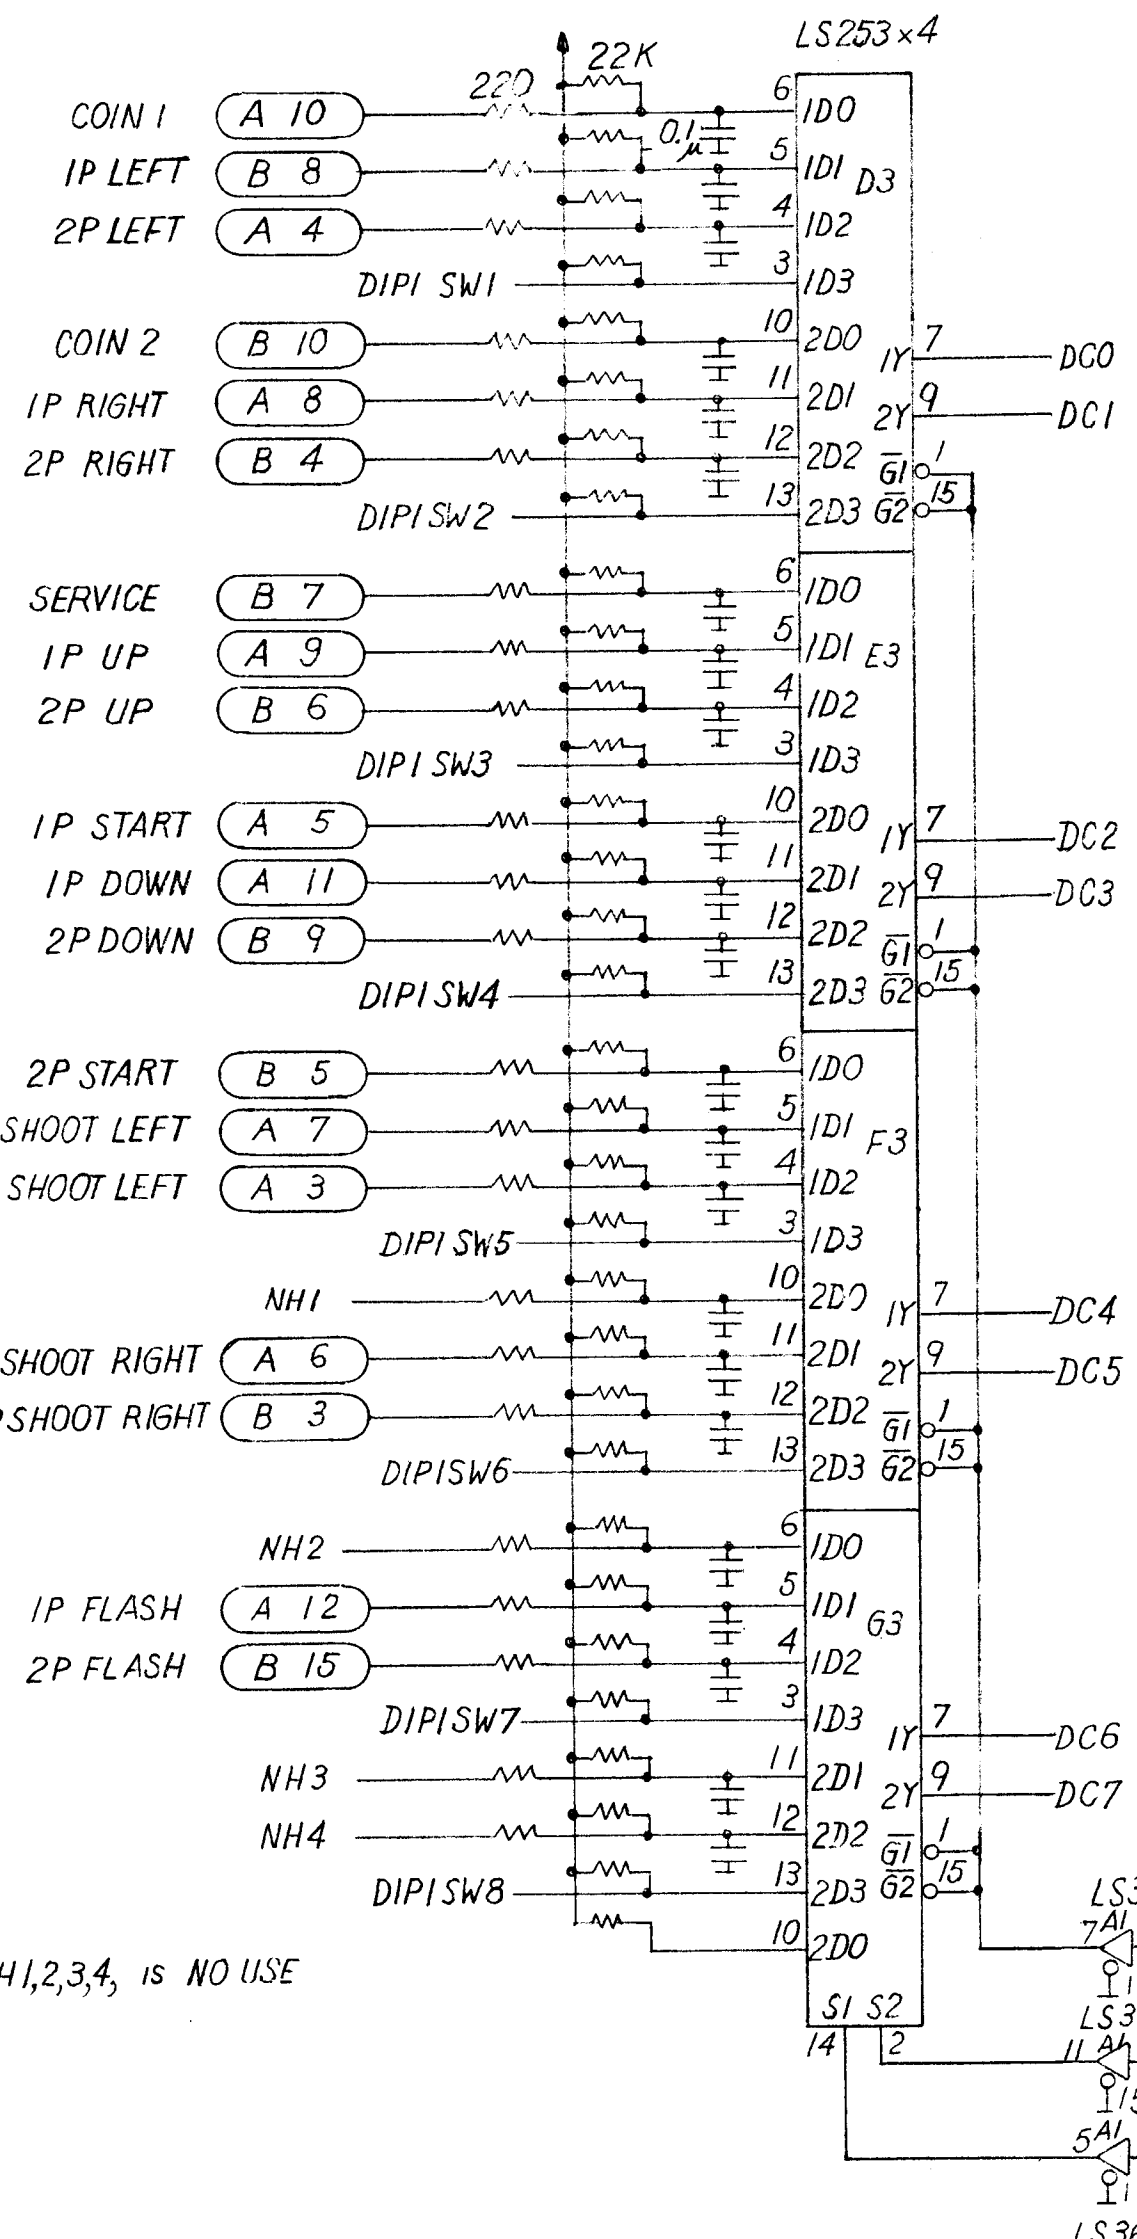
LS253×4

22K

220

0.1μ

COIN 1 A 10
1P LEFT B 8
2P LEFT A 4
DIP1 SW1
COIN 2 B 10
1P RIGHT A 8
2P RIGHT B 4
DIP1 SW2

6 1D0
5 1D1 D3
4 1D2
3 1D3
10 2D0
11 2D1
12 2D2
13 2D3
1Y 7 DC0
2Y 9 DC1
$\overline{G1}$ 1
$\overline{G2}$ 15

SERVICE B 7
1P UP A 9
2P UP B 6
DIP1 SW3
1P START A 5
1P DOWN A 11
2P DOWN B 9
DIP1 SW4

6 1D0
5 1D1 E3
4 1D2
3 1D3
10 2D0
11 2D1
12 2D2
13 2D3
1Y 7 DC2
2Y 9 DC3
$\overline{G1}$ 1
$\overline{G2}$ 15

2P START B 5
SHOOT LEFT A 7
SHOOT LEFT A 3
DIP1 SW5
NH1
SHOOT RIGHT A 6
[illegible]SHOOT RIGHT B 3
DIP1SW6

6 1D0
5 1D1 F3
4 1D2
3 1D3
10 2D0
11 2D1
12 2D2
13 2D3
1Y 7 DC4
2Y 9 DC5
$\overline{G1}$ 1
$\overline{G2}$ 15

NH2
1P FLASH A 12
2P FLASH B 15
DIP1SW7
NH3
NH4
DIP1SW8

6 1D0
5 1D1 G3
4 1D2
3 1D3
11 2D1
12 2D2
13 2D3
10 2D0
1Y 7 DC6
2Y 9 DC7
$\overline{G1}$ 1
$\overline{G2}$ 15
S1 S2
14 2

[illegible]H1,2,3,4, IS NO USE

LS3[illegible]
7 A1
1
LS3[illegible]
11 A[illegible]
15
5 A1
1
LS3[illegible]